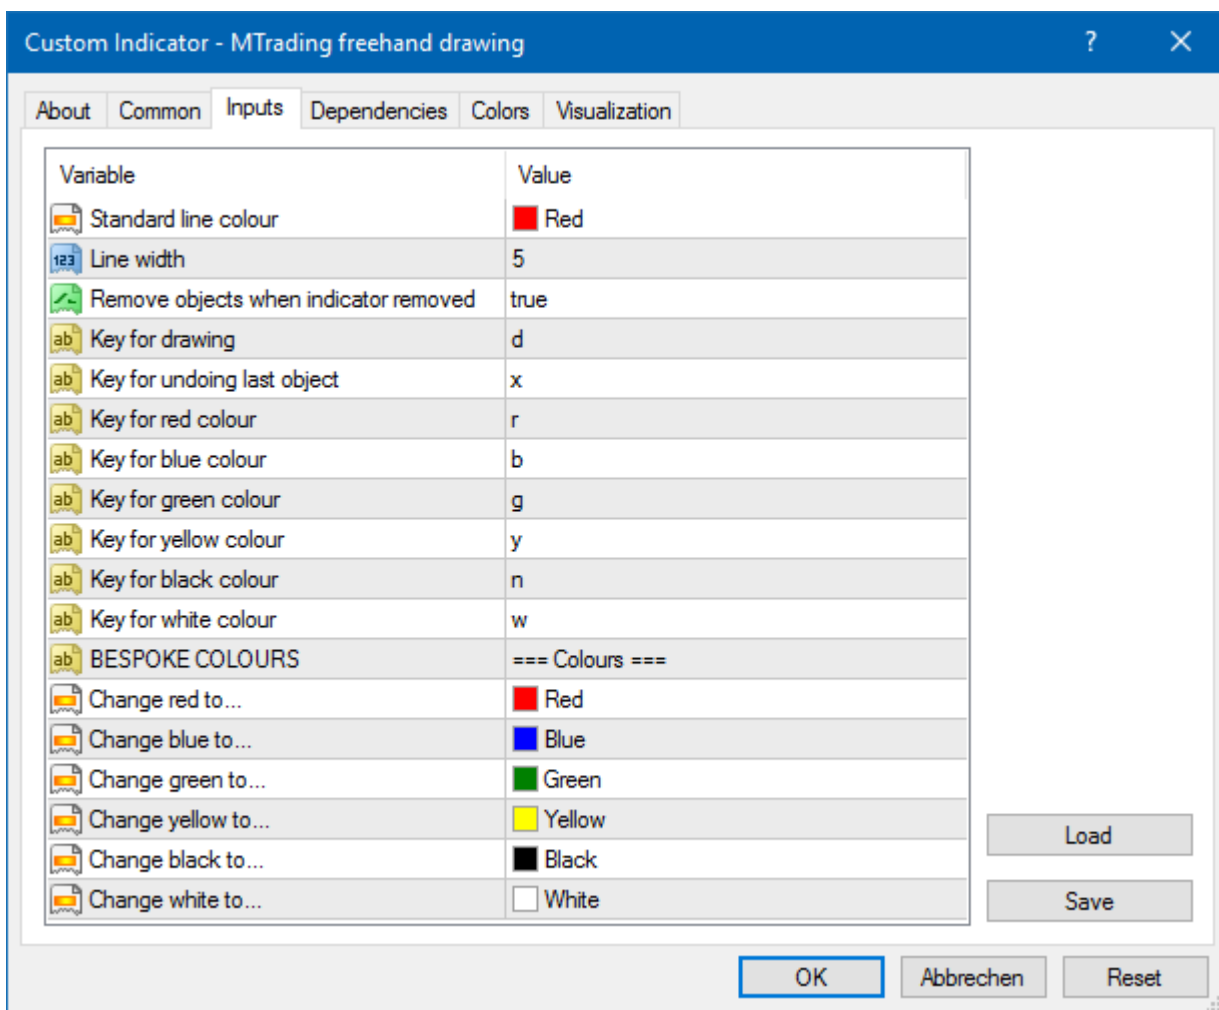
Custom Indicator - MTrading freehand drawing

?

About | Common | Inputs | Dependencies | Colors | Visualization

| Variable | Value |
|---|---|
| Standard line colour | Red |
| Line width | 5 |
| Remove objects when indicator removed | true |
| Key for drawing | d |
| Key for undoing last object | x |
| Key for red colour | r |
| Key for blue colour | b |
| Key for green colour | g |
| Key for yellow colour | y |
| Key for black colour | n |
| Key for white colour | w |
| BESPOKE COLOURS | === Colours === |
| Change red to... | Red |
| Change blue to... | Blue |
| Change green to... | Green |
| Change yellow to... | Yellow |
| Change black to... | Black |
| Change white to... | White |

Load

Save

OK | Abbrechen | Reset